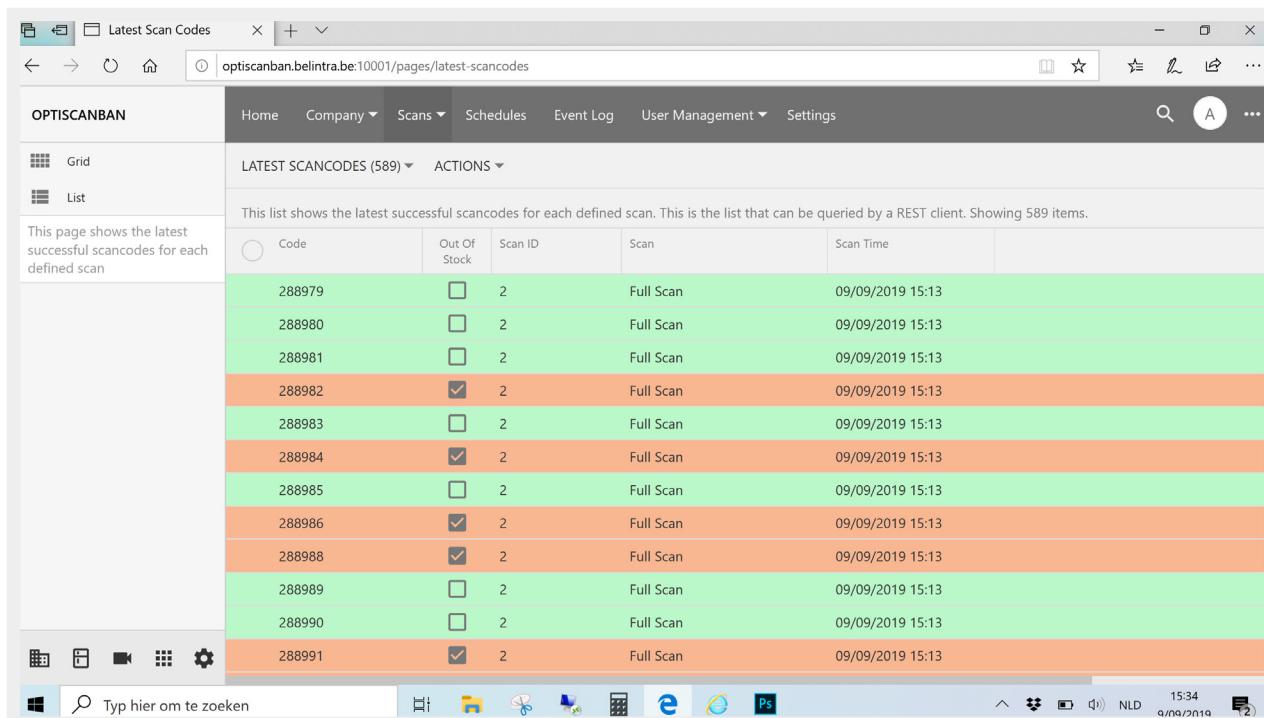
Latest Scan Codes

optiscanban.belintra.be:10001/pages/latest-scancodes

OPTISCANBAN

Home Company Scans Schedules Event Log User Management Settings

A

Grid

List

This page shows the latest successful scancodes for each defined scan

LATEST SCANCODES (589) ACTIONS

This list shows the latest successful scancodes for each defined scan. This is the list that can be queried by a REST client. Showing 589 items.

| Code | Out Of Stock | Scan ID | Scan | Scan Time |
|---|---|---|---|---|
| 288979 | ☐ | 2 | Full Scan | 09/09/2019 15:13 |
| 288980 | ☐ | 2 | Full Scan | 09/09/2019 15:13 |
| 288981 | ☐ | 2 | Full Scan | 09/09/2019 15:13 |
| 288982 | ☑ | 2 | Full Scan | 09/09/2019 15:13 |
| 288983 | ☐ | 2 | Full Scan | 09/09/2019 15:13 |
| 288984 | ☑ | 2 | Full Scan | 09/09/2019 15:13 |
| 288985 | ☐ | 2 | Full Scan | 09/09/2019 15:13 |
| 288986 | ☑ | 2 | Full Scan | 09/09/2019 15:13 |
| 288988 | ☑ | 2 | Full Scan | 09/09/2019 15:13 |
| 288989 | ☐ | 2 | Full Scan | 09/09/2019 15:13 |
| 288990 | ☐ | 2 | Full Scan | 09/09/2019 15:13 |
| 288991 | ☑ | 2 | Full Scan | 09/09/2019 15:13 |

Typ hier om te zoeken

Ps

NLD 15:34 9/09/2019

2